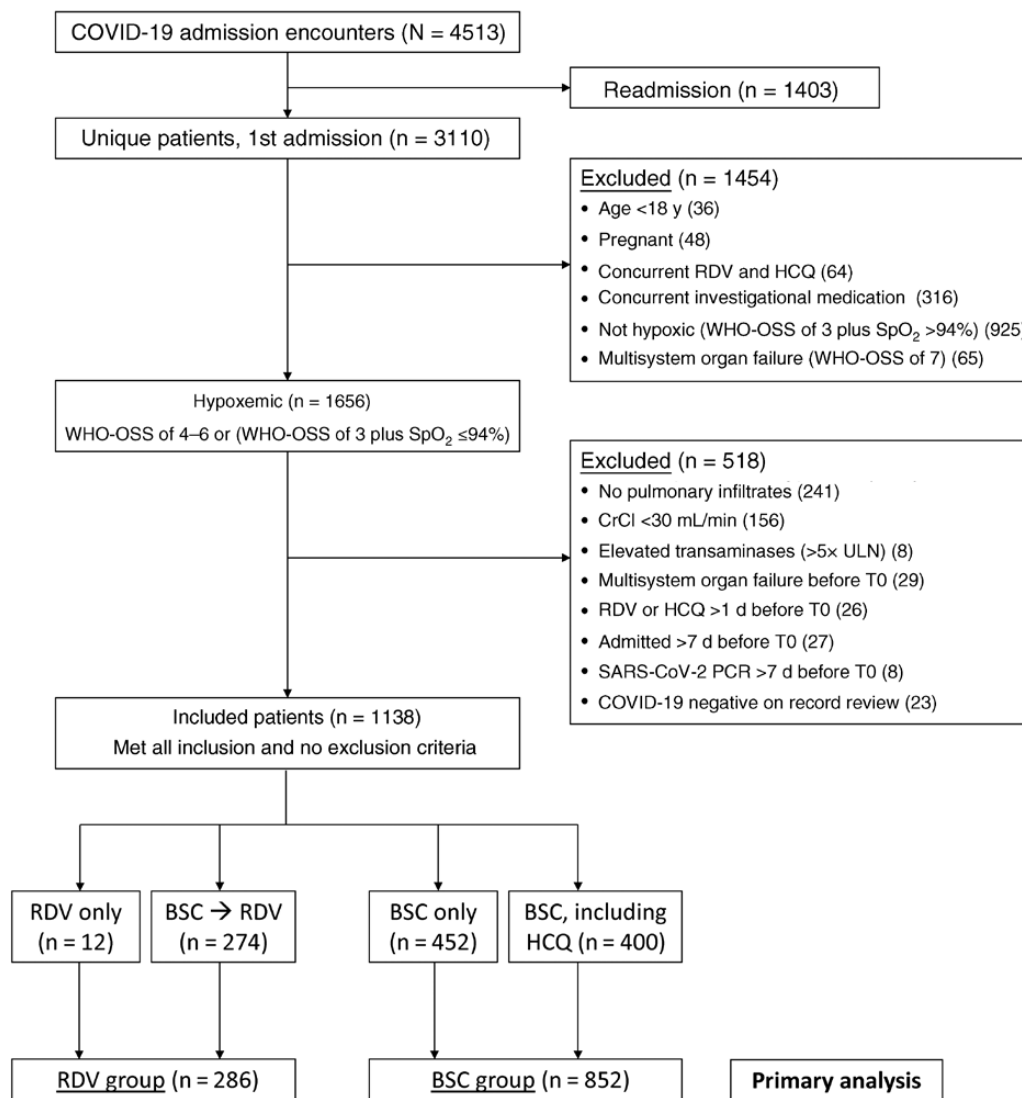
COVID-19 admission encounters (N = 4513)

Readmission (n = 1403)

Unique patients, 1st admission (n = 3110)

Excluded (n = 1454)
• Age <18 y (36)
• Pregnant (48)
• Concurrent RDV and HCQ (64)
• Concurrent investigational medication (316)
• Not hypoxic (WHO-OSS of 3 plus $SpO_2$ >94%) (925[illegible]
• Multisystem organ failure (WHO-OSS of 7) (65)

Hypoxemic (n = 1656)
WHO-OSS of 4–6 or (WHO-OSS of 3 plus $SpO_2$ ≤94%)

Excluded (n = 518)
• No pulmonary infiltrates (241)
• CrCl <30 mL/min (156)
• Elevated transaminases (>5× ULN) (8)
• Multisystem organ failure before T0 (29)
• RDV or HCQ >1 d before T0 (26)
• Admitted >7 d before T0 (27)
• SARS-CoV-2 PCR >7 d before T0 (8)
• COVID-19 negative on record review (23)

Included patients (n = 1138)
Met all inclusion and no exclusion criteria

RDV only (n = 12)

BSC → RDV (n = 274)

BSC only (n = 452)

BSC, including HCQ (n = 400)

RDV group (n = 286)

BSC group (n = 852)

Primary analysis